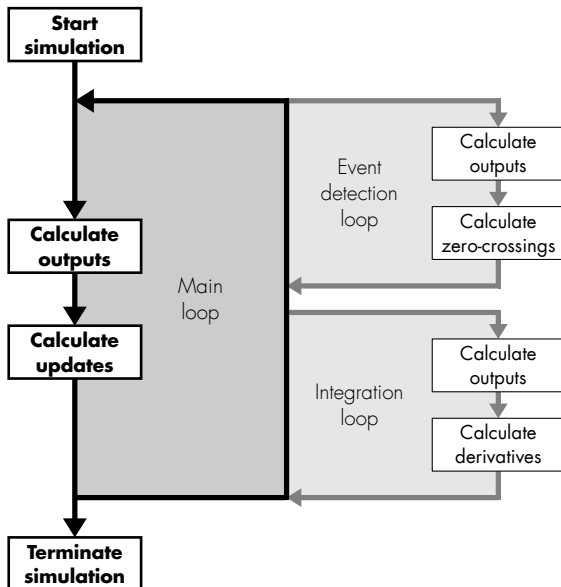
Start simulation

Calculate outputs

Calculate updates

Terminate simulation

Main loop

Event detection loop

Calculate outputs

Calculate zero-crossings

Integration loop

Calculate outputs

Calculate derivatives